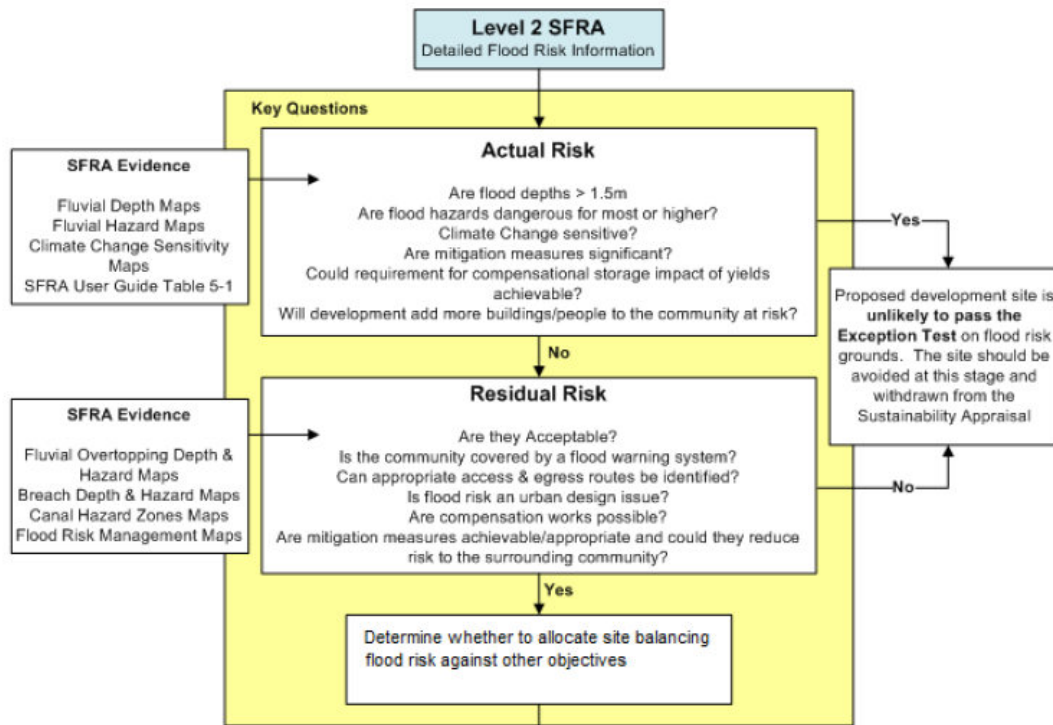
Level 2 SFRA
Detailed Flood Risk Information

Key Questions

SFRA Evidence

Fluvial Depth Maps
Fluvial Hazard Maps
Climate Change Sensitivity Maps
SFRA User Guide Table 5-1

Actual Risk

Are flood depths > 1.5m
Are flood hazards dangerous for most or higher?
Climate Change sensitive?
Are mitigation measures significant?
Could requirement for compensational storage impact of yields achievable?
Will development add more buildings/people to the community at risk?

Yes

Proposed development site is **unlikely to pass the Exception Test** on flood risk grounds. The site should be avoided at this stage and withdrawn from the Sustainability Appraisal

No

SFRA Evidence

Fluvial Overtopping Depth & Hazard Maps
Breach Depth & Hazard Maps
Canal Hazard Zones Maps
Flood Risk Management Maps

Residual Risk

Are they Acceptable?
Is the community covered by a flood warning system?
Can appropriate access & egress routes be identified?
Is flood risk an urban design issue?
Are compensation works possible?
Are mitigation measures achievable/appropriate and could they reduce risk to the surrounding community?

No

Yes

Determine whether to allocate site balancing flood risk against other objectives